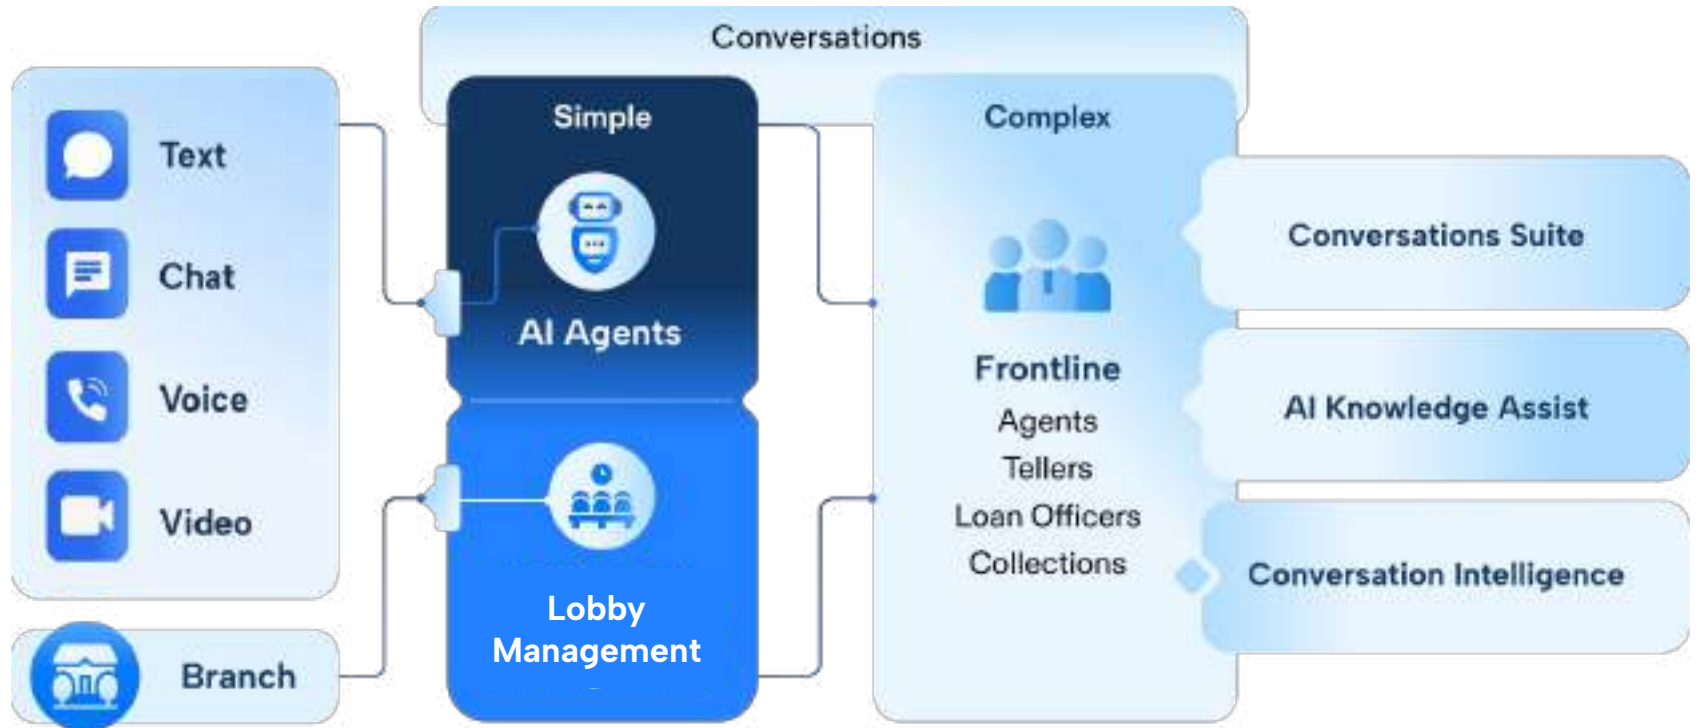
Conversations

Text
Chat
Voice
Video

Branch

Simple
AI Agents

Lobby Management

Complex
Frontline
Agents
Tellers
Loan Officers
Collections

Conversations Suite
AI Knowledge Assist
Conversation Intelligence